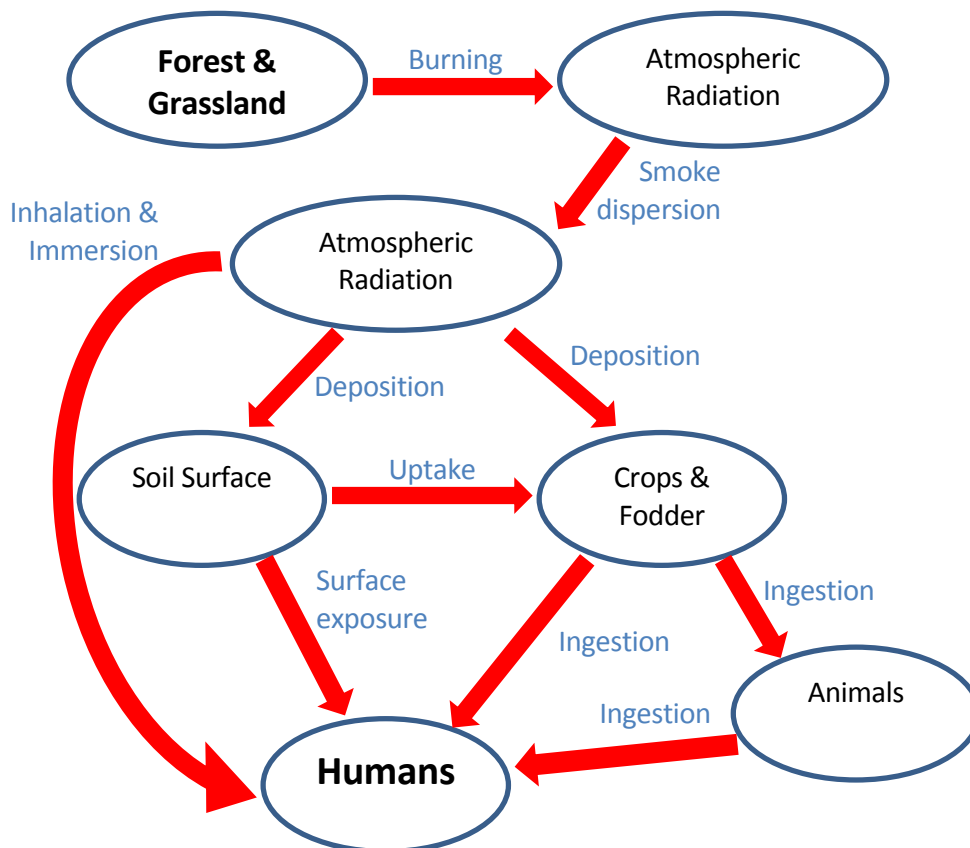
Forest & Grassland

Burning

Atmospheric Radiation

Smoke dispersion

Inhalation & Immersion

Atmospheric Radiation

Deposition

Deposition

Soil Surface

Uptake

Crops & Fodder

Surface exposure

Ingestion

Ingestion

Animals

Ingestion

Humans